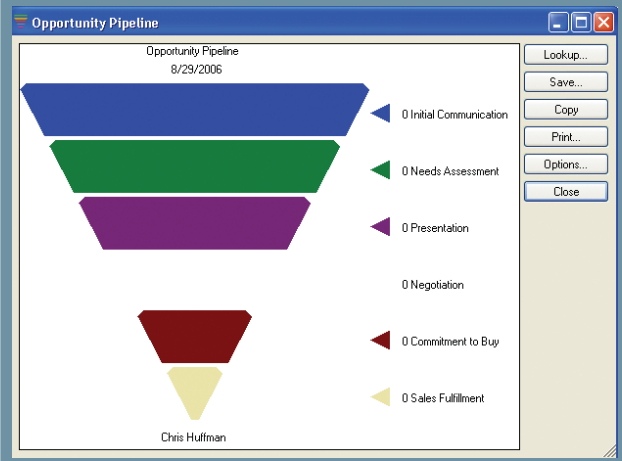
Opportunity Pipeline

Opportunity Pipeline
8/29/2006

0 Initial Communication
0 Needs Assessment
0 Presentation
0 Negotiation
0 Commitment to Buy
0 Sales Fulfillment

Chris Huffman

Lookup...
Save...
Copy
Print...
Options...
Close